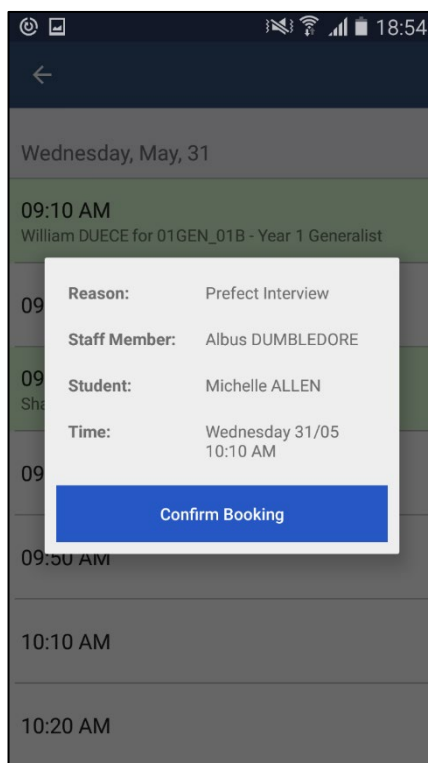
18:54

Wednesday, May, 31

09:10 AM
William DUECE for 01GEN_01B - Year 1 Generalist

09

09
Sha

09

Reason: Prefect Interview

Staff Member: Albus DUMBLEDORE

Student: Michelle ALLEN

Time: Wednesday 31/05 10:10 AM

Confirm Booking

09:50 AM

10:10 AM

10:20 AM